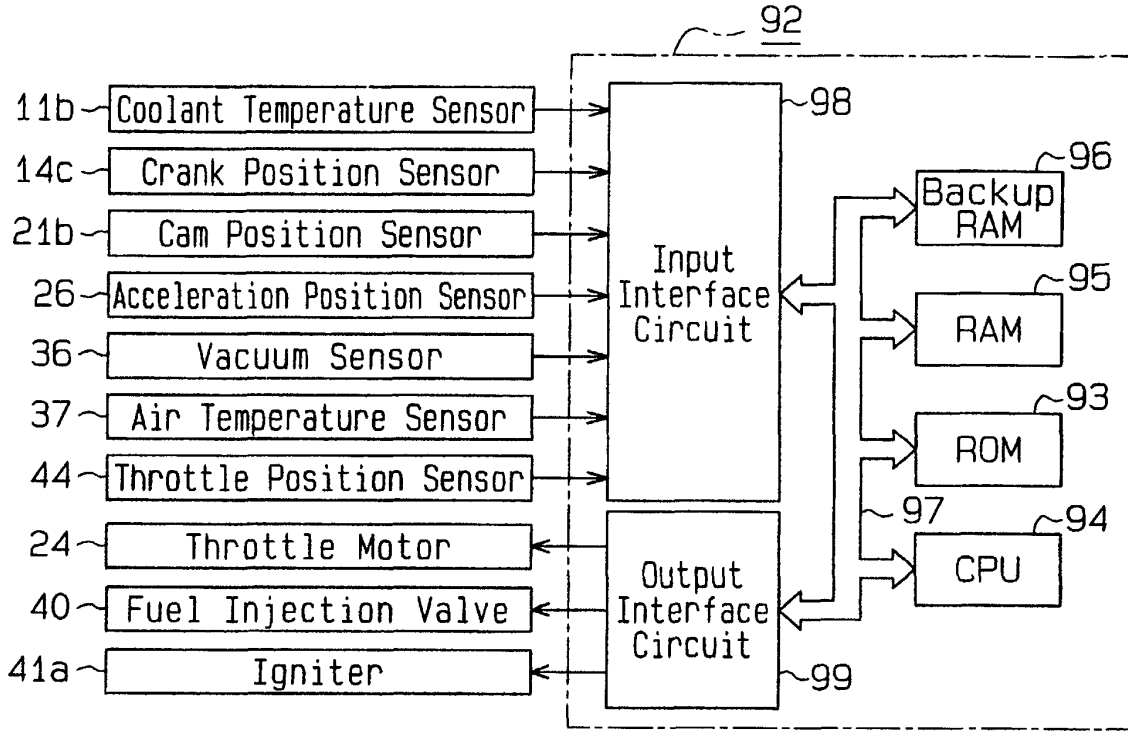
92

11b Coolant Temperature Sensor
14c Crank Position Sensor
21b Cam Position Sensor
26 Acceleration Position Sensor
36 Vacuum Sensor
37 Air Temperature Sensor
44 Throttle Position Sensor
24 Throttle Motor
40 Fuel Injection Valve
41a Igniter

98
Input Interface Circuit

Output Interface Circuit
99

96
Backup RAM

95
RAM

93
ROM

97

94
CPU